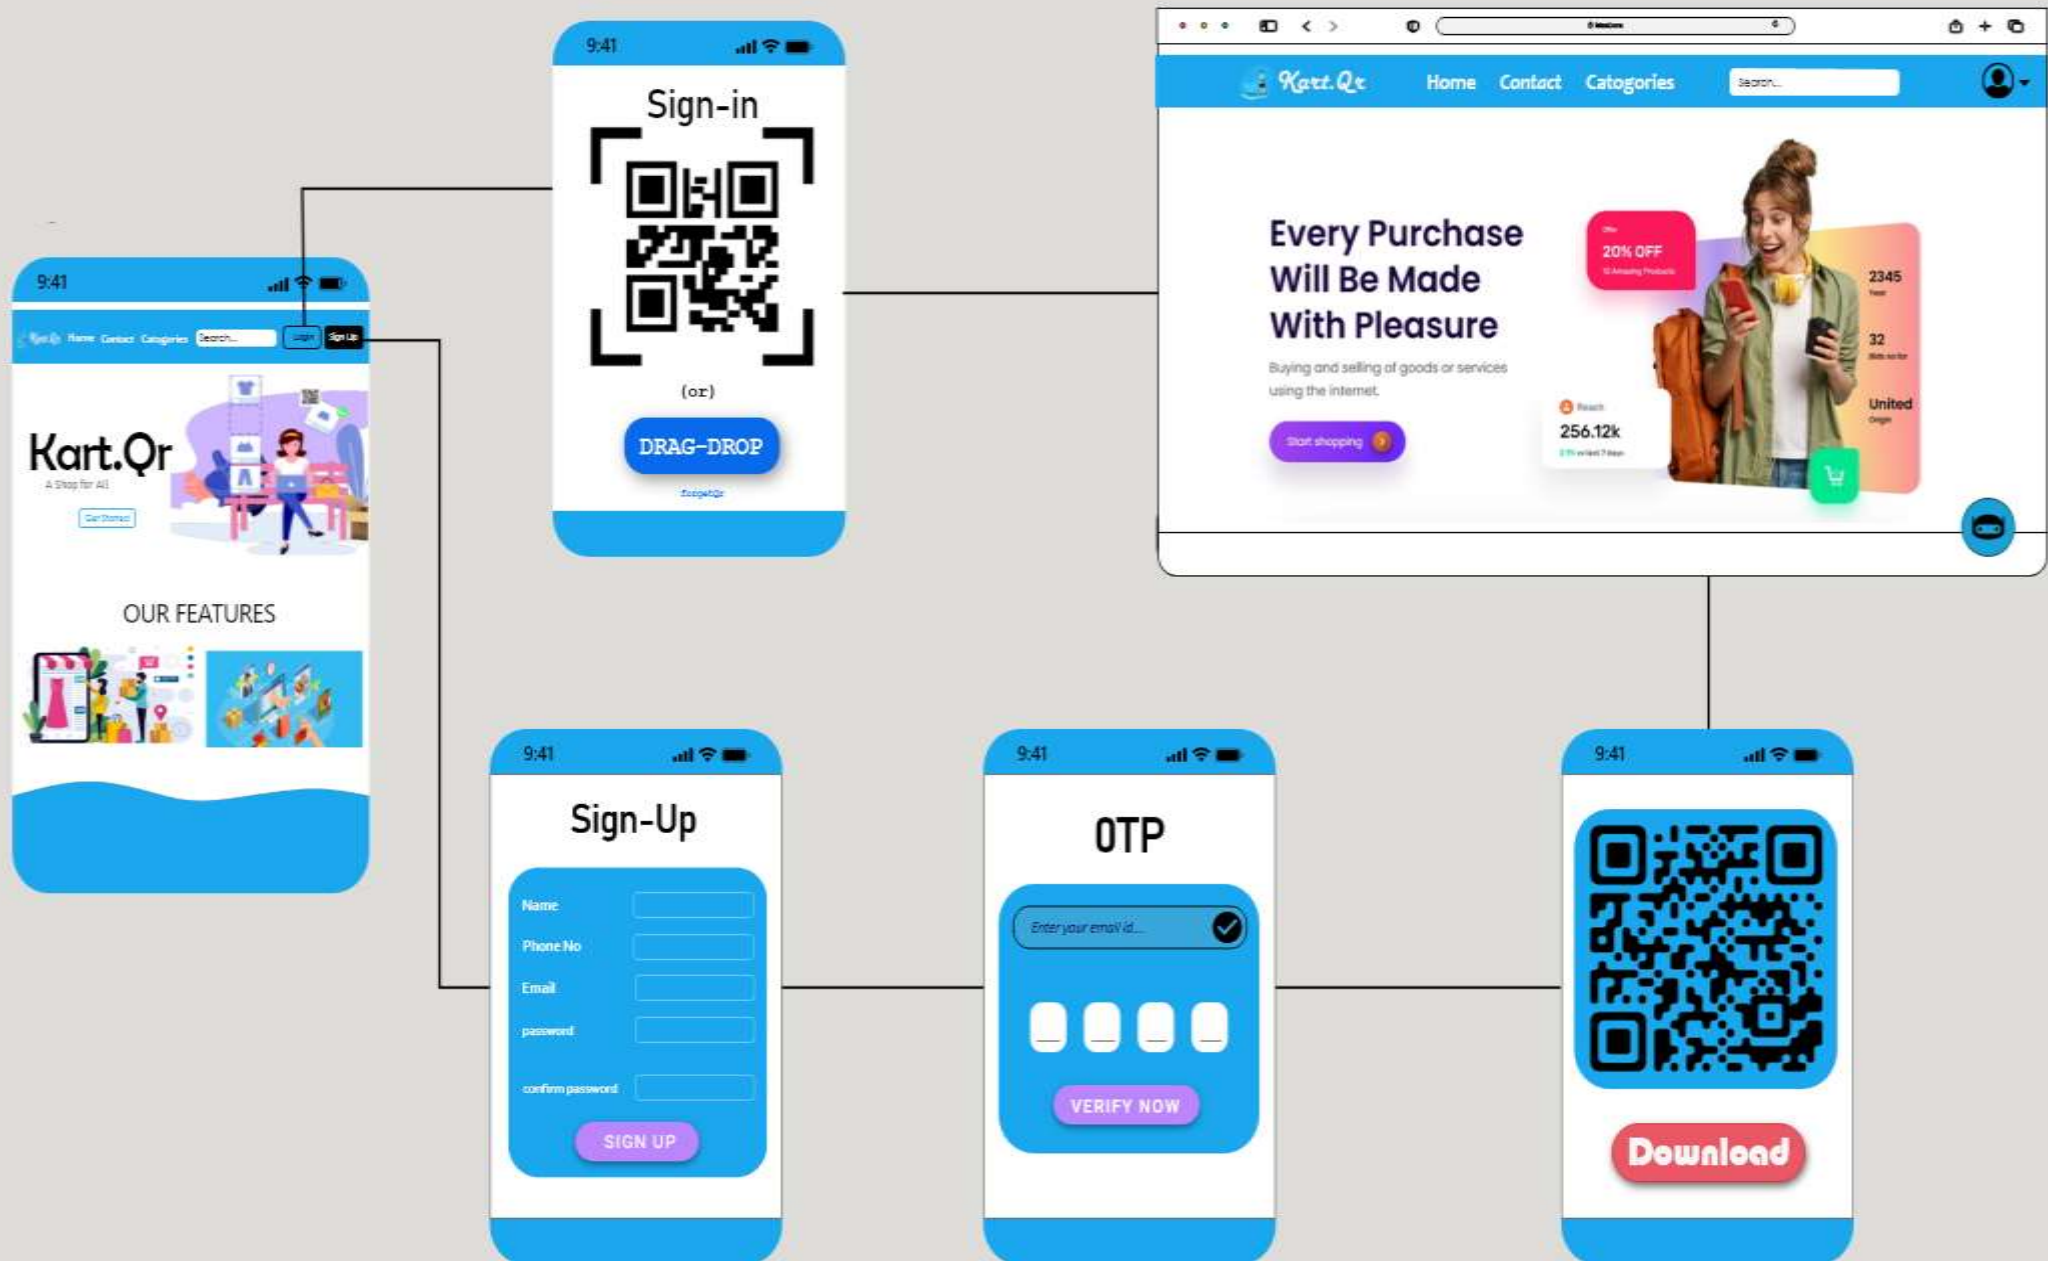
9:41

Home Contact Categories Search...

Sign in Sign Up

Kart.Qr

A Shop for All

Get Started

OUR FEATURES

9:41

Sign-in

(or)

DRAG-DROP

forgetQr

Kart.Qr Home Contact Catogories Search...

Every Purchase Will Be Made With Pleasure

Buying and selling of goods or services using the internet.

Start shopping

20% OFF

256.12k

2345

32

United

9:41

Sign-Up

Name

Phone No

Email

password

confirm password

SIGN UP

9:41

OTP

Enter your email id...

VERIFY NOW

9:41

Download